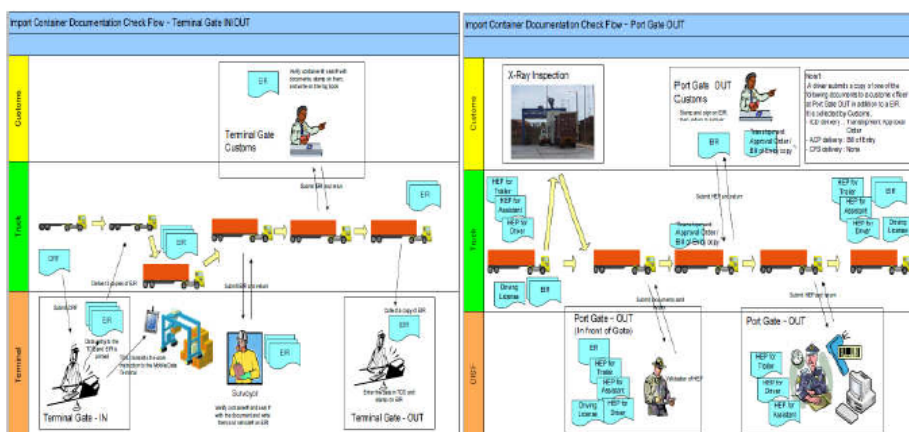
Import Container Documentation Check Flow - Terminal Gate IN/OUT

Customs

Truck

Terminal

EIR

Verify container ID used with documents, stamp on them, and write on the log book

Terminal Gate Customs

Submit EIR and return

EIR

CPF

Deliver 3 copies of EIR

Submit EIR and return

Give the copy of EIR

Submit CPF

EIR

Clerk entry to the TOS and EIR is printed

TOS dispatch the work instruction to the Mobile Data Terminal

Surveyor

EIR

Verify container and seal ID with the documents and write them and complete an EIR

EIR

Enter the data in TOS and stamp on EIR

Terminal Gate - IN

Terminal Gate - OUT

Import Container Documentation Check Flow - Port Gate OUT

Customs

Truck

CFS

X-Ray Inspection

Port Gate OUT Customs

Stamp and sign on EIR, then return to a driver

EIR

Transshipment Approval Order / Bill of Entry copy

Note1
A driver submits a copy of one of the following documents to a customs officer at Port Gate OUT in addition to a EIR. this is selected by Customs.
- ICD delivery : Transshipment Approval Order
- ACP delivery : Bill of Entry
- CFS delivery : None

HEP for Trailer

HEP for Assistant

HEP for Driver

EIR

HEP for Trailer

HEP for Assistant

HEP for Driver

EIR

Driving License

Transshipment Approval Order / Bill of Entry copy

Driving License

EIR

Submit documents and return

Submit HEP and return

Port Gate - OUT (In front of Gate)

EIR

HEP for Trailer

HEP for Assistant

Driving License

HEP for Driver

Validation of HEP

Port Gate - OUT

HEP for Trailer

HEP for Driver

HEP for Assistant